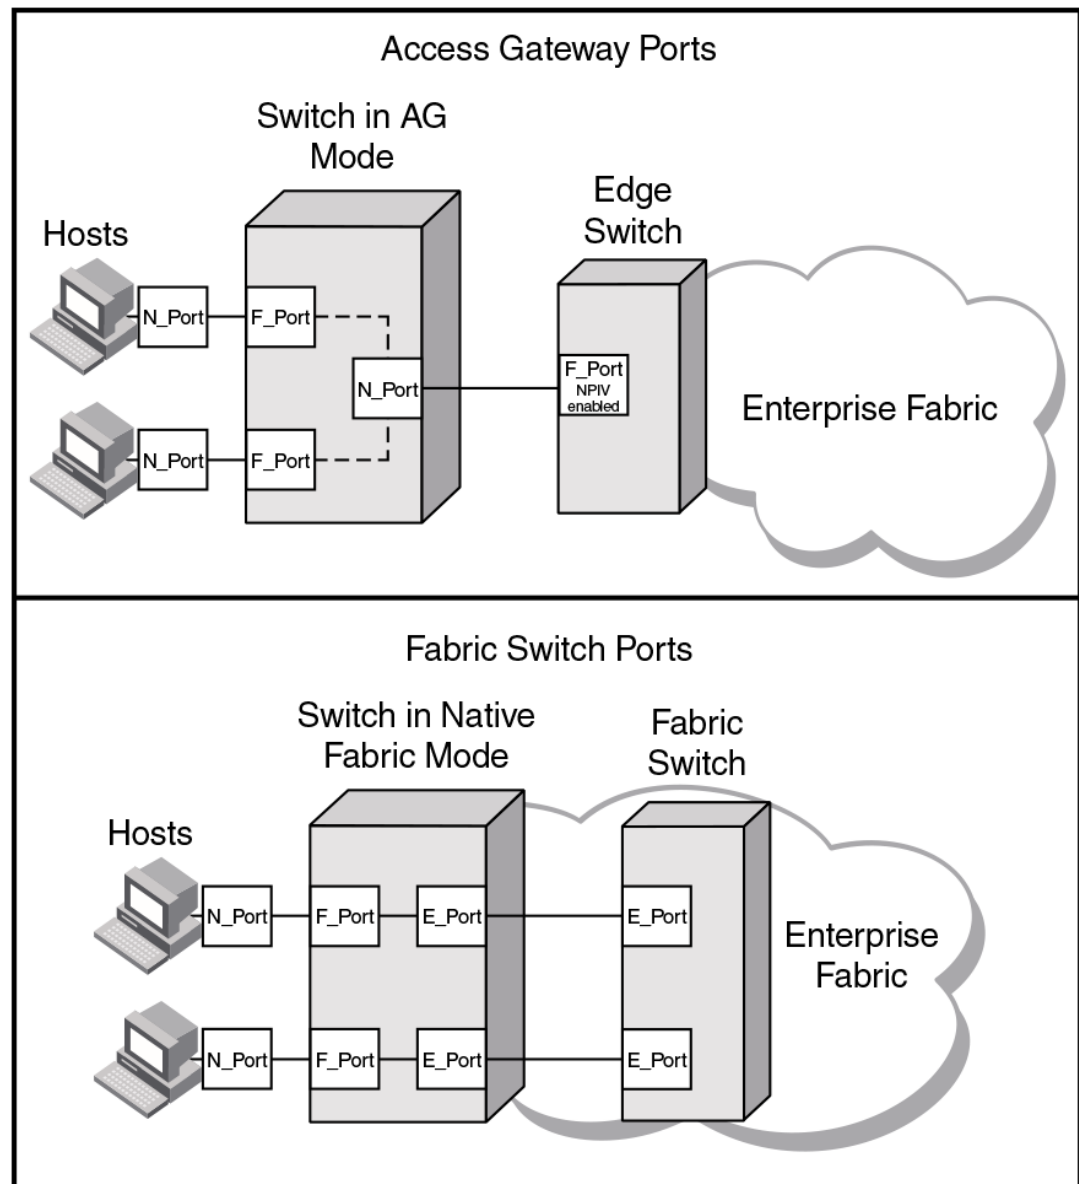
Access Gateway Ports

Switch in AG Mode

Edge Switch

Hosts

N_Port

F_Port

N_Port

F_Port
NPIV
enabled

Enterprise Fabric

N_Port

F_Port

Fabric Switch Ports

Switch in Native Fabric Mode

Fabric Switch

Hosts

N_Port

F_Port

E_Port

E_Port

Enterprise Fabric

N_Port

F_Port

E_Port

E_Port